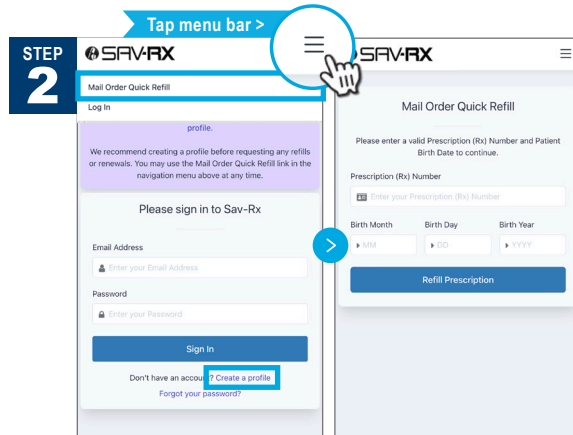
Tap menu bar >

STEP 2

SAV-RX

Mail Order Quick Refill

Log In

profile.

We recommend creating a profile before requesting any refills or renewals. You may use the Mail Order Quick Refill link in the navigation menu above at any time.

Please sign in to Sav-Rx

Email Address

Enter your Email Address

Password

Enter your Password

Sign In

Don't have an accou? Create a profile

Forgot your password?

SAV-RX

Mail Order Quick Refill

Please enter a valid Prescription (Rx) Number and Patient Birth Date to continue.

Prescription (Rx) Number

Enter your Prescription (Rx) Number

Birth Month

MM

Birth Day

DD

Birth Year

YYYY

Refill Prescription